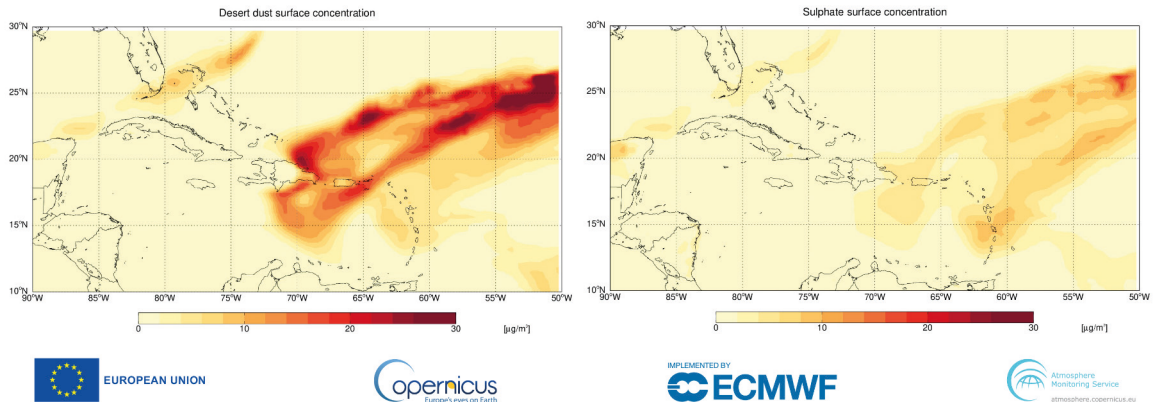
Desert dust surface concentration

30°N
25°N
20°N
15°N
10°N
90°W 85°W 80°W 75°W 70°W 65°W 60°W 55°W 50°W

0 10 20 30 [μg/m³]

Sulphate surface concentration

30°N
25°N
20°N
15°N
10°N
90°W 85°W 80°W 75°W 70°W 65°W 60°W 55°W 50°W

0 10 20 30 [μg/m³]

EUROPEAN UNION

Copernicus
Europe's eyes on Earth

IMPLEMENTED BY
ECMWF

Atmosphere
Monitoring Service
atmosphere.copernicus.eu